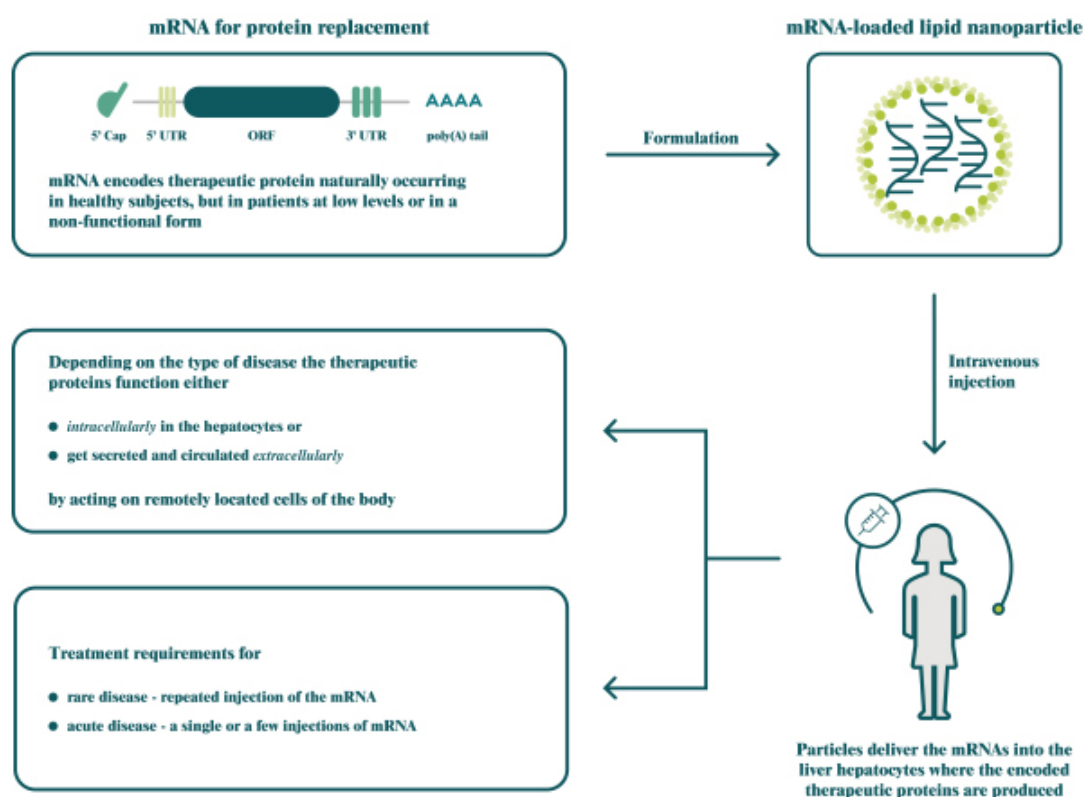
mRNA for protein replacement

AAAA

5' Cap 5' UTR ORF 3' UTR poly(A) tail

mRNA encodes therapeutic protein naturally occurring in healthy subjects, but in patients at low levels or in a non-functional form

Formulation

mRNA-loaded lipid nanoparticle

Intravenous injection

Depending on the type of disease the therapeutic proteins function either

- *intracellularly* in the hepatocytes or
- get secreted and circulated *extracellularly*

by acting on remotely located cells of the body

Treatment requirements for

- rare disease - repeated injection of the mRNA
- acute disease - a single or a few injections of mRNA

Particles deliver the mRNAs into the liver hepatocytes where the encoded therapeutic proteins are produced